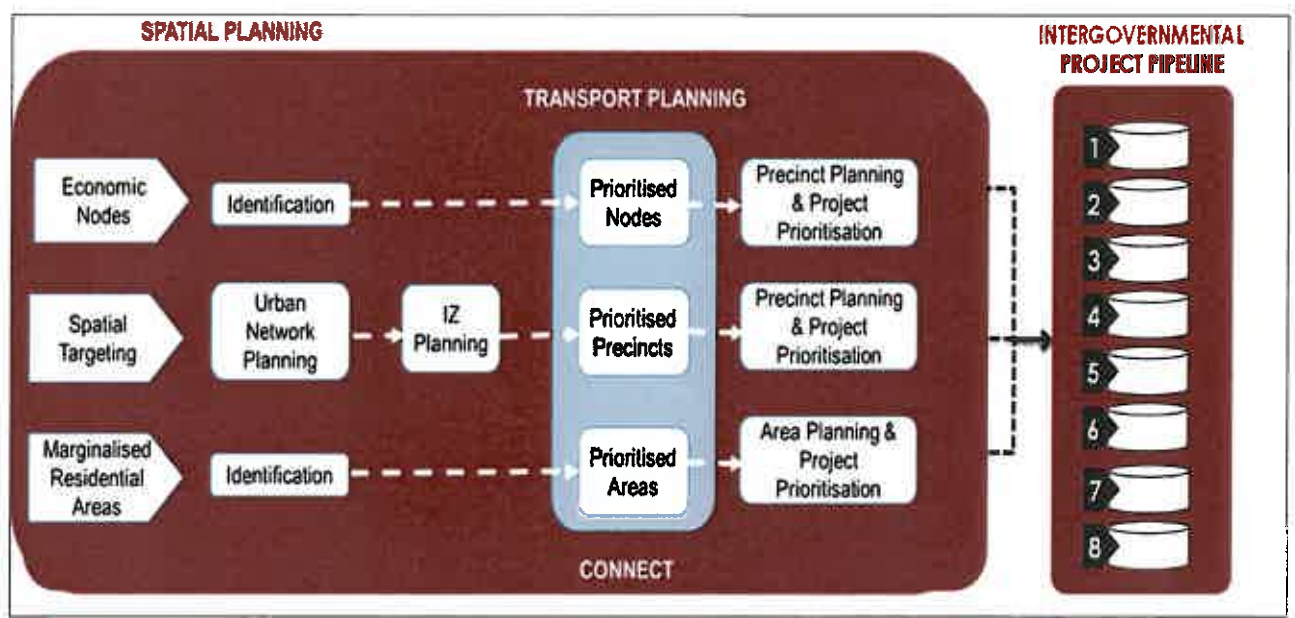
SPATIAL PLANNING

INTERGOVERNMENTAL PROJECT PIPELINE

TRANSPORT PLANNING

Economic Nodes

Identification

Prioritised Nodes

Precinct Planning & Project Prioritisation

Spatial Targeting

Urban Network Planning

IZ Planning

Prioritised Precincts

Precinct Planning & Project Prioritisation

Marginalised Residential Areas

Identification

Prioritised Areas

Area Planning & Project Prioritisation

CONNECT

1
2
3
4
5
6
7
8